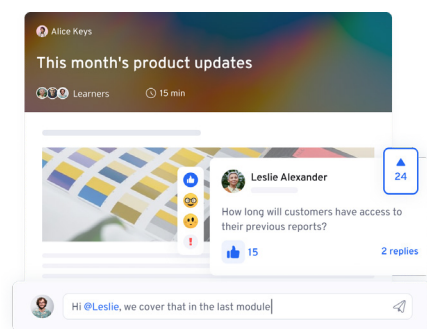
Alice Keys

This month's product updates

Learners

15 min

Leslie Alexander

How long will customers have access to their previous reports?

15

2 replies

24

!

Hi @Leslie, we cover that in the last module